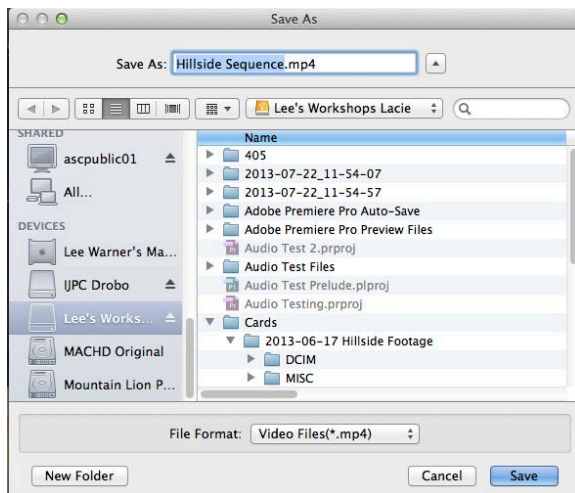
Save As

Save As: Hillside Sequence.mp4

Lee's Workshops Lacie

SHARED
ascpublic01
All...
DEVICES
Lee Warner's Ma...
IJPC Drobo
Lee's Works...
MACHD Original
Mountain Lion P...

Name
405
2013-07-22_11-54-07
2013-07-22_11-54-57
Adobe Premiere Pro Auto-Save
Adobe Premiere Pro Preview Files
Audio Test 2.prproj
Audio Test Files
Audio Test Prelude.plproj
Audio Testing.prproj
Cards
2013-06-17 Hillside Footage
DCIM
MISC

File Format: Video Files(*.mp4)

New Folder
Cancel
Save